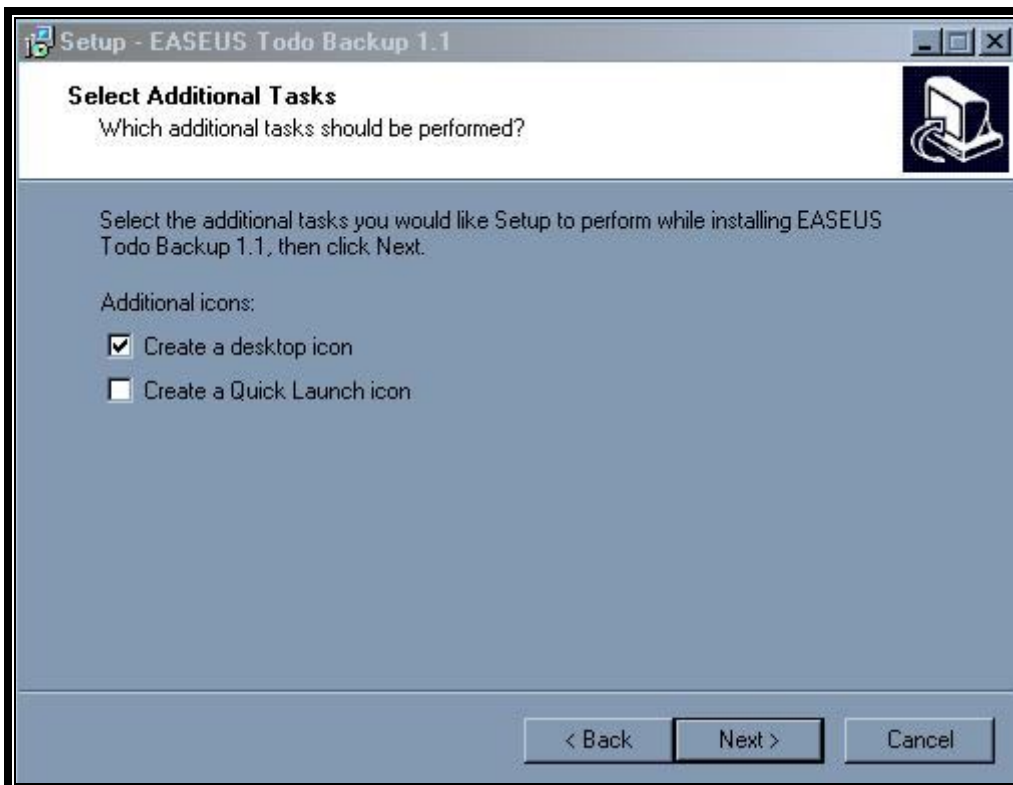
Setup - EASEUS Todo Backup 1.1

Select Additional Tasks
Which additional tasks should be performed?

Select the additional tasks you would like Setup to perform while installing EASEUS Todo Backup 1.1, then click Next.

Additional icons:

☑ Create a desktop icon

☐ Create a Quick Launch icon

< Back Next > Cancel